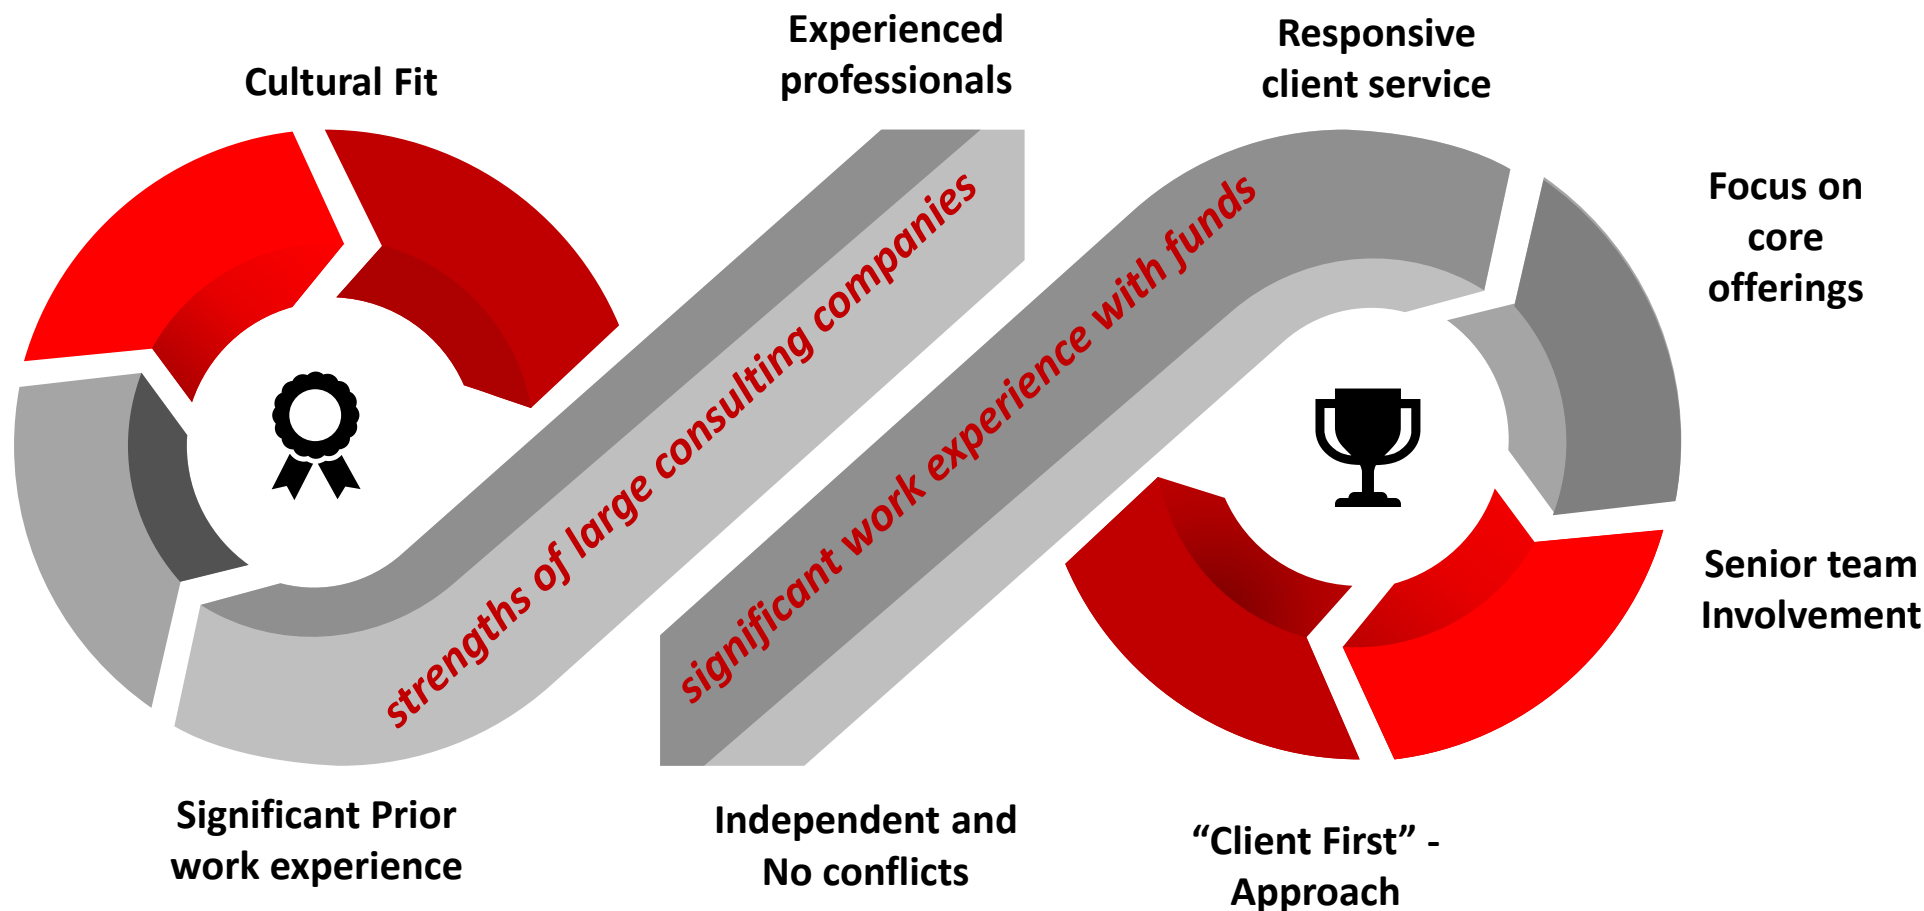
Cultural Fit

Experienced professionals

Responsive client service

Focus on core offerings

Senior team Involvement

strengths of large consulting companies

significant work experience with funds

Significant Prior work experience

Independent and No conflicts

“Client First” - Approach